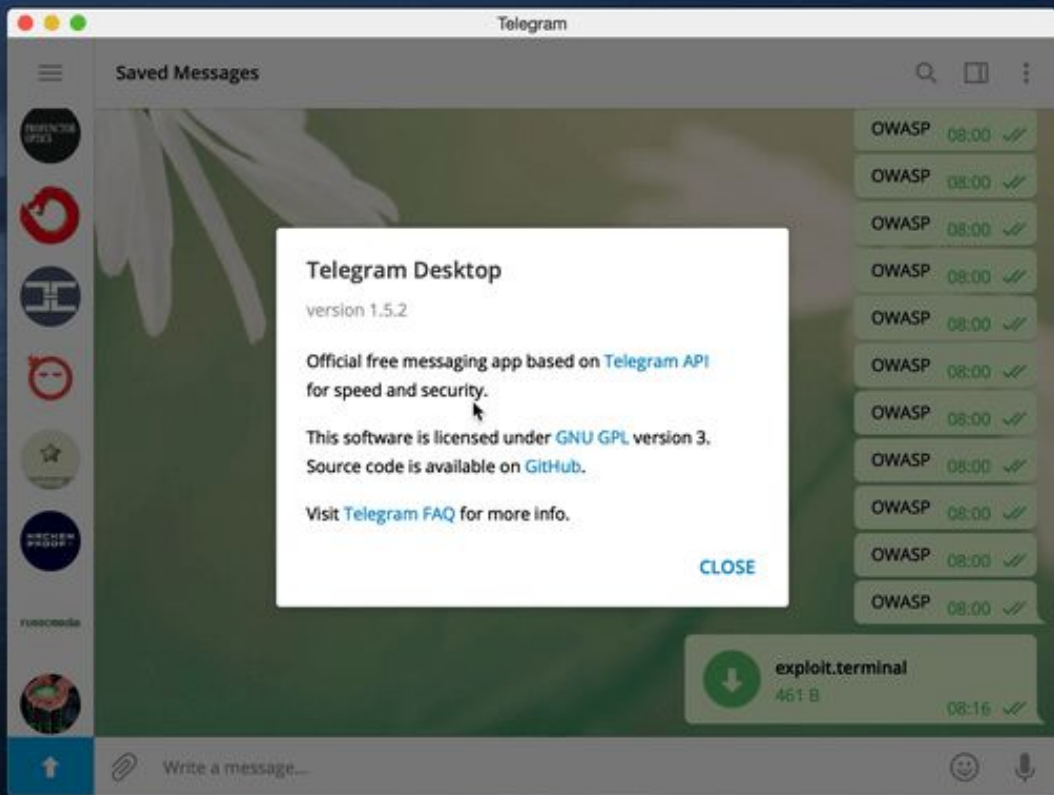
Telegram

Saved Messages

PROJECTOR OPTICS

OWASP 08:00
OWASP 08:00
OWASP 08:00
OWASP 08:00
OWASP 08:00
OWASP 08:00
OWASP 08:00
OWASP 08:00
OWASP 08:00
OWASP 08:00
OWASP 08:00

Telegram Desktop

version 1.5.2

Official free messaging app based on Telegram API for speed and security.

This software is licensed under GNU GPL version 3. Source code is available on GitHub.

Visit Telegram FAQ for more info.

CLOSE

HACKEN PROOF

rusecmedia

exploit.terminal
461 B
08:16

Write a message...